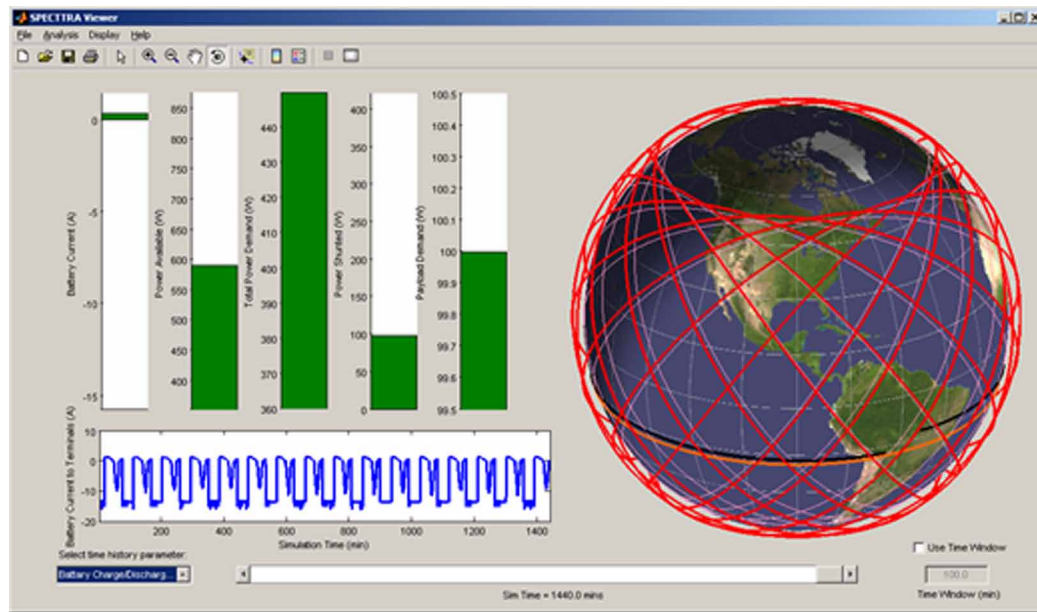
SPECTTRA Viewer

File Analysis Display Help

0
-5
-10
-15
Battery Current (A)

850
800
750
700
650
600
550
500
450
400
Power Available (W)

440
430
420
410
400
390
380
370
360
Total Power Demand (W)

400
300
200
100
0
Power Shunted (W)

100.5
100.4
100.3
100.2
100.1
100
99.9
99.8
99.7
99.6
99.5
Payload Demand (W)

10
0
-10
-20
Battery Current to Terminals (A)
200 400 600 800 1000 1200 1400
Simulation Time (min)

Select time history parameter:
Battery Charge/Discharg...

Use Time Window

Sim Time = 1440.0 mins

100.0
Time Window (min)